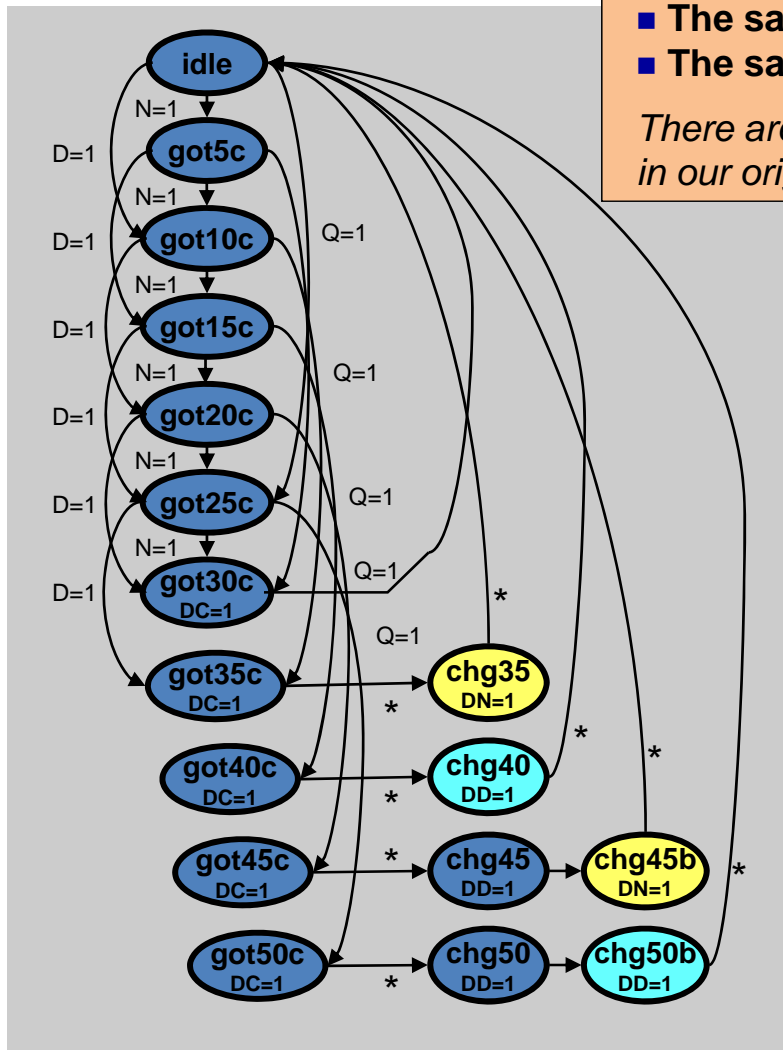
The sa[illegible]
The sa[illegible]

There are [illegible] in our orig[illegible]

idle
N=1
D=1
got5c
N=1
D=1
got10c
Q=1
N=1
D=1
got15c
N=1
Q=1
D=1
got20c
N=1
D=1
got25c
Q=1
N=1
D=1
got30c
DC=1
Q=1
*
Q=1
got35c
DC=1
*
chg35
DN=1
*
*
got40c
DC=1
*
chg40
DD=1
*
got45c
DC=1
chg45
DD=1
chg45b
DN=1
*
got50c
DC=1
*
chg50
DD=1
chg50b
DD=1